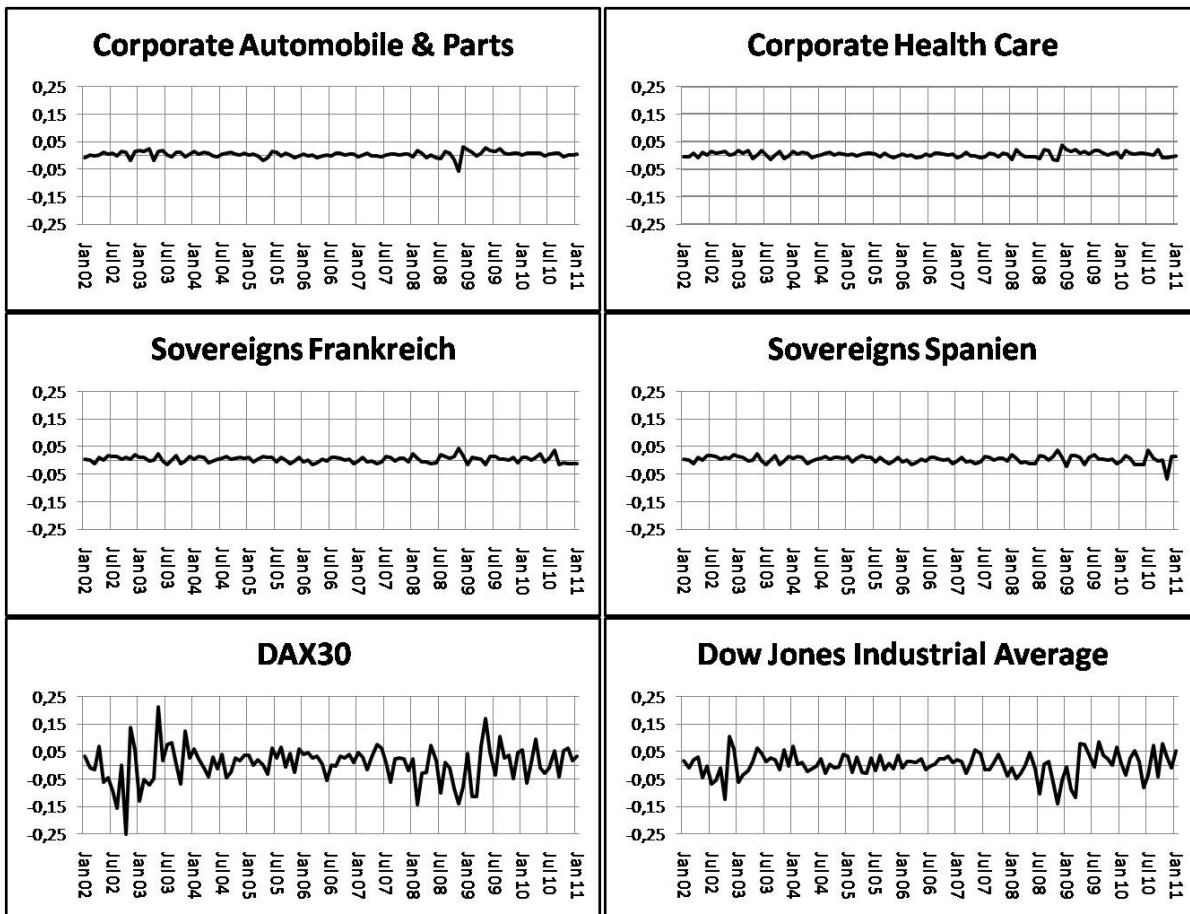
Corporate Automobile & Parts

0,25
0,15
0,05
-0,05
-0,15
-0,25

Jan02 Jul02 Jan03 Jul03 Jan04 Jul04 Jan05 Jul05 Jan06 Jul06 Jan07 Jul07 Jan08 Jul08 Jan09 Jul09 Jan10 Jul10 Jan11

Corporate Health Care

0,25
0,15
0,05
-0,05
-0,15
-0,25

Jan02 Jul02 Jan03 Jul03 Jan04 Jul04 Jan05 Jul05 Jan06 Jul06 Jan07 Jul07 Jan08 Jul08 Jan09 Jul09 Jan10 Jul10 Jan11

Sovereigns Frankreich

0,25
0,15
0,05
-0,05
-0,15
-0,25

Jan02 Jul02 Jan03 Jul03 Jan04 Jul04 Jan05 Jul05 Jan06 Jul06 Jan07 Jul07 Jan08 Jul08 Jan09 Jul09 Jan10 Jul10 Jan11

Sovereigns Spanien

0,25
0,15
0,05
-0,05
-0,15
-0,25

Jan02 Jul02 Jan03 Jul03 Jan04 Jul04 Jan05 Jul05 Jan06 Jul06 Jan07 Jul07 Jan08 Jul08 Jan09 Jul09 Jan10 Jul10 Jan11

DAX30

0,25
0,15
0,05
-0,05
-0,15
-0,25

Jan02 Jul02 Jan03 Jul03 Jan04 Jul04 Jan05 Jul05 Jan06 Jul06 Jan07 Jul07 Jan08 Jul08 Jan09 Jul09 Jan10 Jul10 Jan11

Dow Jones Industrial Average

0,25
0,15
0,05
-0,05
-0,15
-0,25

Jan02 Jul02 Jan03 Jul03 Jan04 Jul04 Jan05 Jul05 Jan06 Jul06 Jan07 Jul07 Jan08 Jul08 Jan09 Jul09 Jan10 Jul10 Jan11